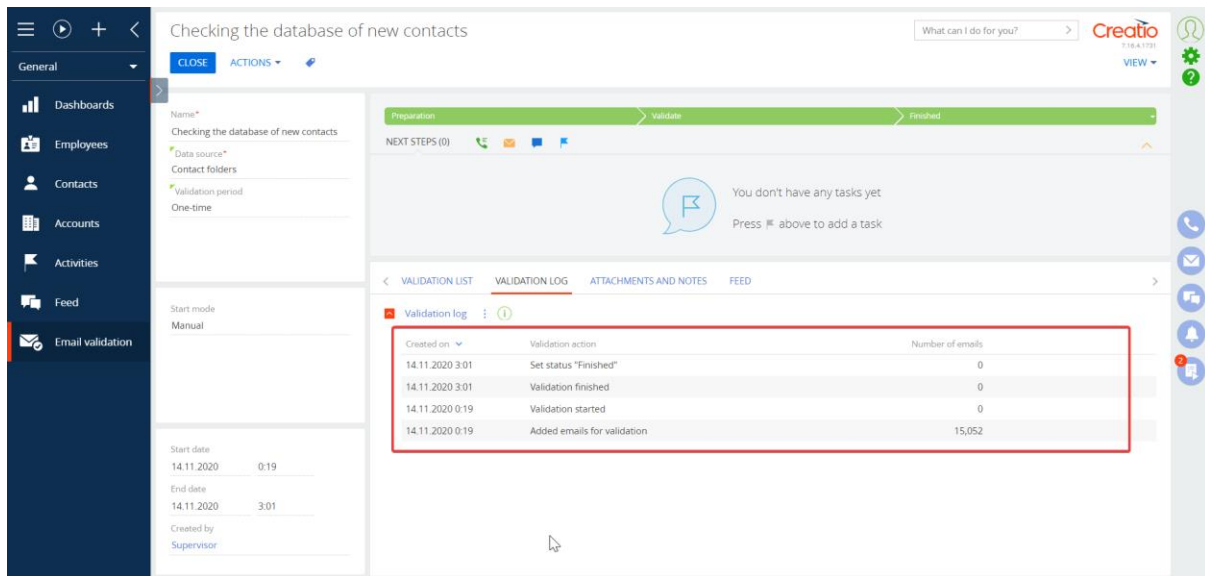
General

Dashboards

Employees

Contacts

Accounts

Activities

Feed

Email validation

Checking the database of new contacts

CLOSE ACTIONS ▾

What can I do for you?

Creatio
7.16.4.1731

VIEW ▾

Name*
Checking the database of new contacts

Data source*
Contact folders

Validation period
One-time

Start mode
Manual

Start date
14.11.2020 0:19

End date
14.11.2020 3:01

Created by
Supervisor

Preparation | Validate | Finished

NEXT STEPS (0)

You don't have any tasks yet

Press above to add a task

VALIDATION LIST VALIDATION LOG ATTACHMENTS AND NOTES FEED

Validation log

| Created on | Validation action | Number of emails |
|---|---|---|
| 14.11.2020 3:01 | Set status "Finished" | 0 |
| 14.11.2020 3:01 | Validation finished | 0 |
| 14.11.2020 0:19 | Validation started | 0 |
| 14.11.2020 0:19 | Added emails for validation | 15,052 |

2